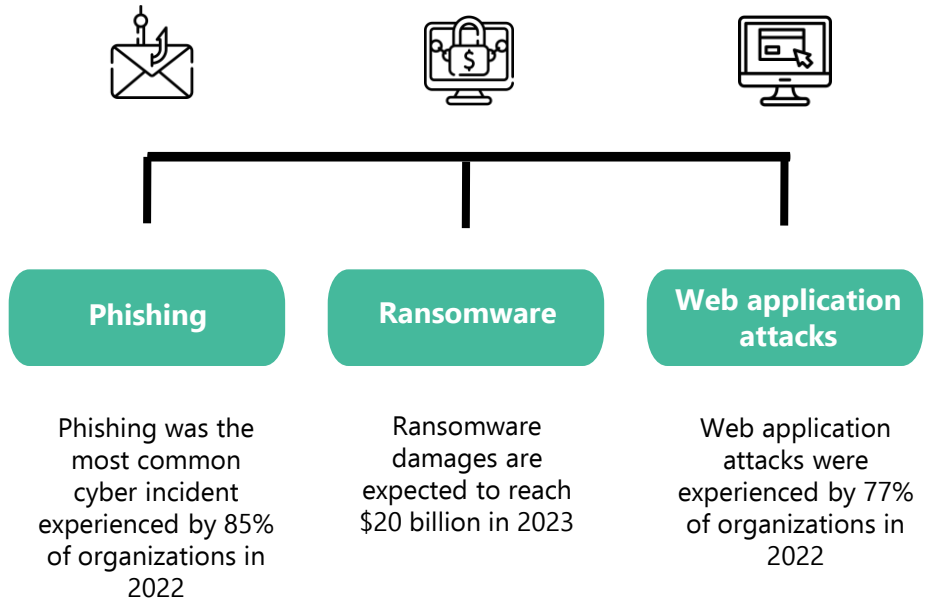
Phishing

Phishing was the most common cyber incident experienced by 85% of organizations in 2022

Ransomware

Ransomware damages are expected to reach \$20 billion in 2023

Web application attacks

Web application attacks were experienced by 77% of organizations in 2022